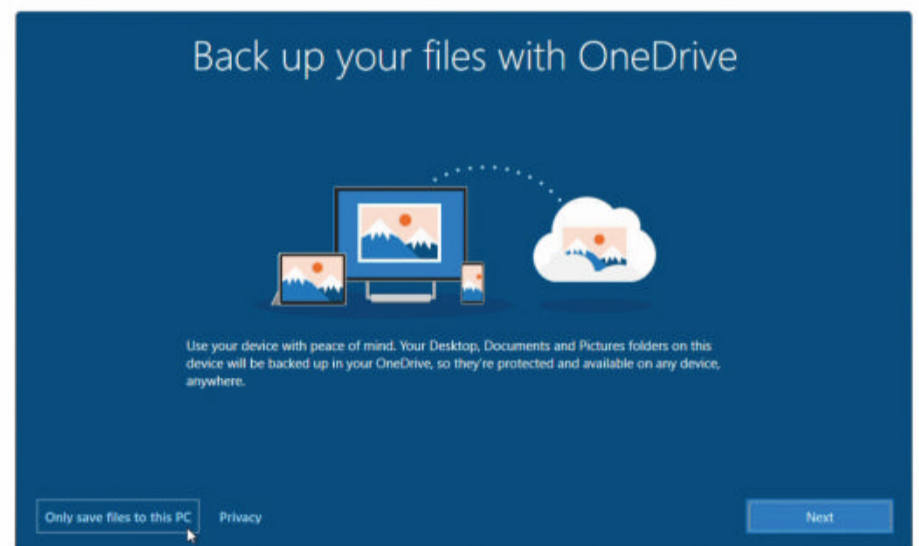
Back up your files with OneDrive

Use your device with peace of mind. Your Desktop, Documents and Pictures folders on this device will be backed up in your OneDrive, so they're protected and available on any device, anywhere.

Only save files to this PC

Privacy

Next